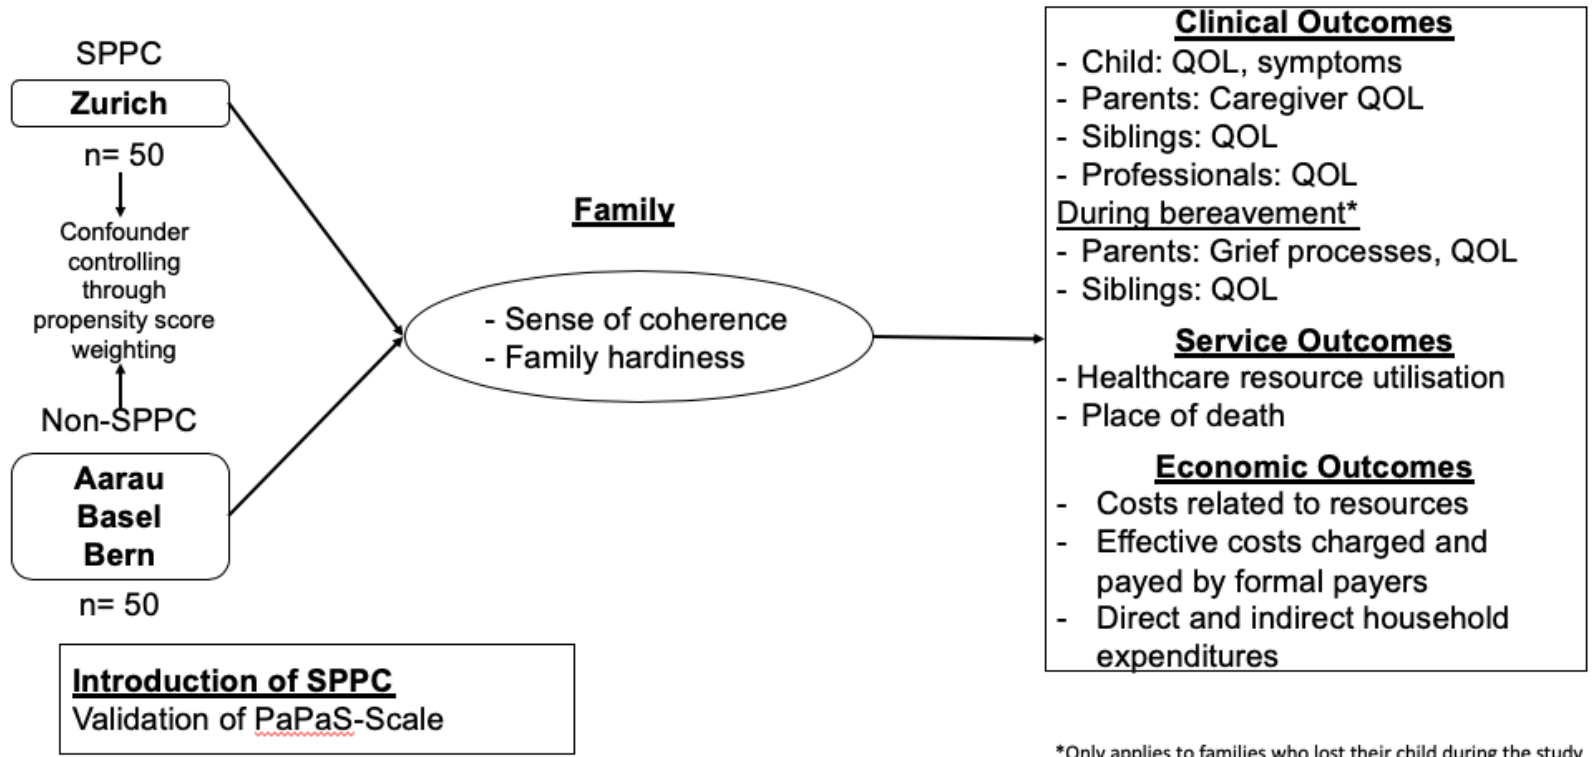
SPPC

Zurich

n= 50

Confounder controlling through propensity score weighting

Non-SPPC

Aarau
Basel
Bern

n= 50

Introduction of SPPC
Validation of PaPaS-Scale

Family

- Sense of coherence
- Family hardiness

Clinical Outcomes
- Child: QOL, symptoms
- Parents: Caregiver QOL
- Siblings: QOL
- Professionals: QOL
During bereavement*
- Parents: Grief processes, QOL
- Siblings: QOL

Service Outcomes
- Healthcare resource utilisation
- Place of death

Economic Outcomes
- Costs related to resources
- Effective costs charged and payed by formal payers
- Direct and indirect household expenditures

*Only applies to families who lost their child during the study